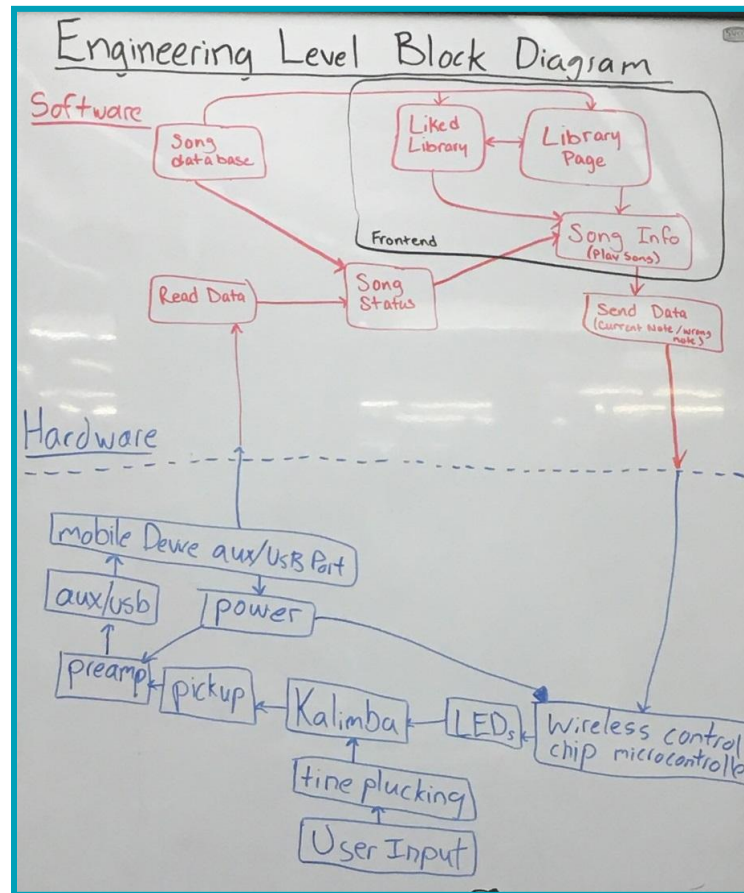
Engineering Level Block Diagram

Software

Song database

Liked Library

Library Page

Frontend

Song Info (Play Song)

Read Data

Song Status

Send Data (current note / wrong note)

Hardware

mobile Device aux/USB Port

aux/usb

power

preamp

pickup

Kalimba

LEDs

Wireless control chip microcontroll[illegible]

tine plucking

User Input